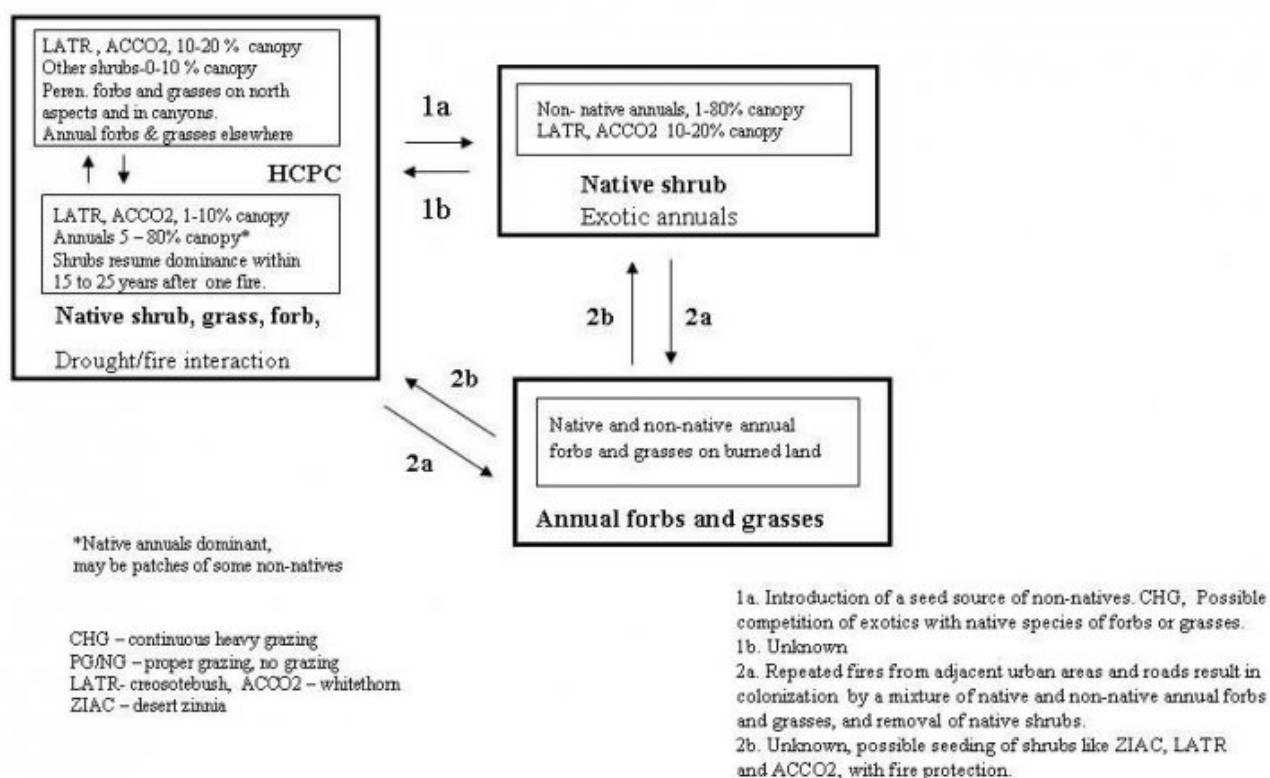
LATR , ACCO2, 10-20 % canopy
Other shrubs-0-10 % canopy
Peren. forbs and grasses on north aspects and in canyons.
Annual forbs & grasses elsewhere

HCPC

LATR, ACCO2, 1-10% canopy
Annuals 5 – 80% canopy*
Shrubs resume dominance within 15 to 25 years after one fire.

Native shrub, grass, forb,
Drought/fire interaction

1a

1b

Non- native annuals, 1-80% canopy
LATR, ACCO2 10-20% canopy

Native shrub
Exotic annuals

2b

2a

2b

2a

Native and non-native annual forbs and grasses on burned land

Annual forbs and grasses

*Native annuals dominant, may be patches of some non-natives

CHG – continuous heavy grazing
PG/NG – proper grazing, no grazing
LATR- creosotebush, ACCO2 – whitethorn
ZIAC – desert zinnia

1a. Introduction of a seed source of non-natives. CHG, Possible competition of exotics with native species of forbs or grasses.
1b. Unknown
2a. Repeated fires from adjacent urban areas and roads result in colonization by a mixture of native and non-native annual forbs and grasses, and removal of native shrubs.
2b. Unknown, possible seeding of shrubs like ZIAC, LATR and ACCO2, with fire protection.